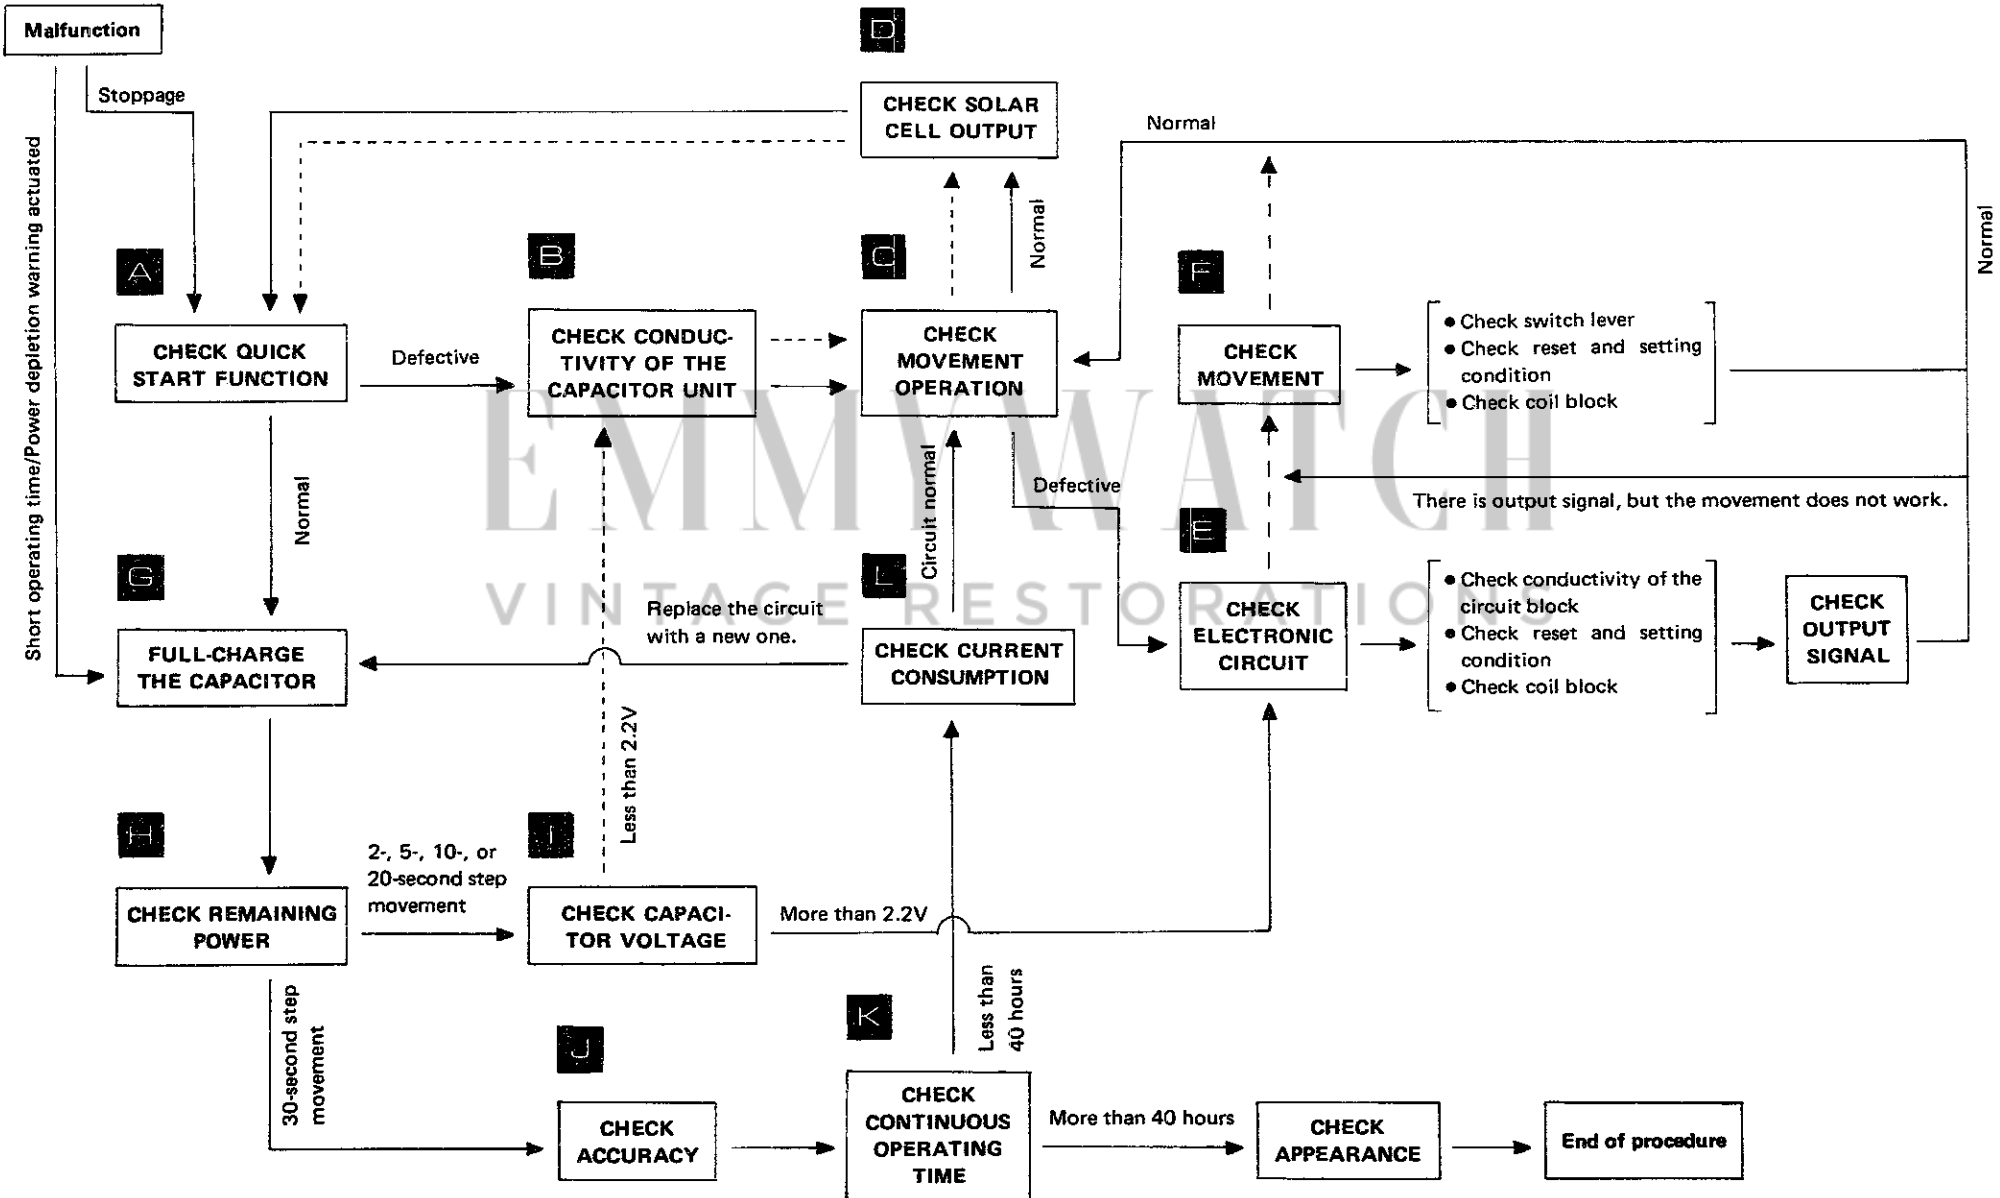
Malfunction

Stoppage

Short operating time/Power depletion warning actuated

D

CHECK SOLAR CELL OUTPUT

Normal

A

CHECK QUICK START FUNCTION

Defective

B

CHECK CONDUCTIVITY OF THE CAPACITOR UNIT

C

CHECK MOVEMENT OPERATION

Normal

F

CHECK MOVEMENT

• Check switch lever
• Check reset and setting condition
• Check coil block

Normal

Normal

Defective

There is output signal, but the movement does not work.

E

CHECK ELECTRONIC CIRCUIT

• Check conductivity of the circuit block
• Check reset and setting condition
• Check coil block

CHECK OUTPUT SIGNAL

G

FULL-CHARGE THE CAPACITOR

Replace the circuit with a new one.

L

Circuit normal

CHECK CURRENT CONSUMPTION

Less than 2.2V

H

CHECK REMAINING POWER

2-, 5-, 10-, or 20-second step movement

I

CHECK CAPACITOR VOLTAGE

More than 2.2V

30-second step movement

J

CHECK ACCURACY

K

CHECK CONTINUOUS OPERATING TIME

Less than 40 hours

More than 40 hours

CHECK APPEARANCE

End of procedure

EMMYWATCH
VINTAGE RESTORATIONS